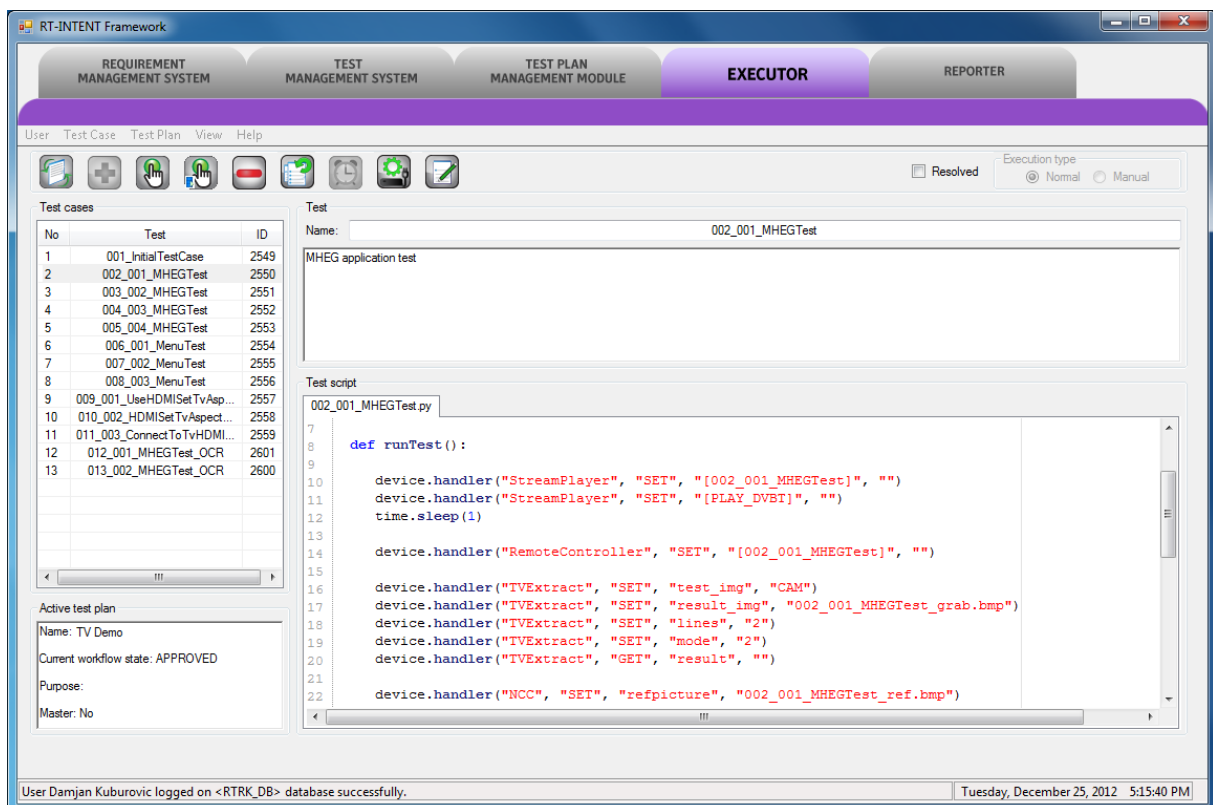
RT-INTENT Framework

REQUIREMENT MANAGEMENT SYSTEM
TEST MANAGEMENT SYSTEM
TEST PLAN MANAGEMENT MODULE
EXECUTOR
REPORTER

User Test Case Test Plan View Help

Resolved
Execution type
Normal Manual

Test cases

| No | Test | ID |
|---|---|---|
| 1 | 001_InitialTestCase | 2549 |
| 2 | 002_001_MHEGTest | 2550 |
| 3 | 003_002_MHEGTest | 2551 |
| 4 | 004_003_MHEGTest | 2552 |
| 5 | 005_004_MHEGTest | 2553 |
| 6 | 006_001_MenuTest | 2554 |
| 7 | 007_002_MenuTest | 2555 |
| 8 | 008_003_MenuTest | 2556 |
| 9 | 009_001_UseHDMISetTvAsp... | 2557 |
| 10 | 010_002_HDMISetTvAspect... | 2558 |
| 11 | 011_003_ConnectToTvHDMI... | 2559 |
| 12 | 012_001_MHEGTest_OCR | 2601 |
| 13 | 013_002_MHEGTest_OCR | 2600 |

Active test plan
Name: TV Demo
Current workflow state: APPROVED
Purpose:
Master: No

Test
Name: 002_001_MHEGTest
MHEG application test

Test script
002_001_MHEGTest.py
7
8 def runTest():
9
10 device.handler("StreamPlayer", "SET", "[002_001_MHEGTest]", "")
11 device.handler("StreamPlayer", "SET", "[PLAY_DVBT]", "")
12 time.sleep(1)
13
14 device.handler("RemoteController", "SET", "[002_001_MHEGTest]", "")
15
16 device.handler("TVExtract", "SET", "test_img", "CAM")
17 device.handler("TVExtract", "SET", "result_img", "002_001_MHEGTest_grab.bmp")
18 device.handler("TVExtract", "SET", "lines", "2")
19 device.handler("TVExtract", "SET", "mode", "2")
20 device.handler("TVExtract", "GET", "result", "")
21
22 device.handler("NCC", "SET", "refpicture", "002_001_MHEGTest_ref.bmp")

User Damjan Kuburovic logged on <RTRK_DB> database successfully.
Tuesday, December 25, 2012 5:15:40 PM